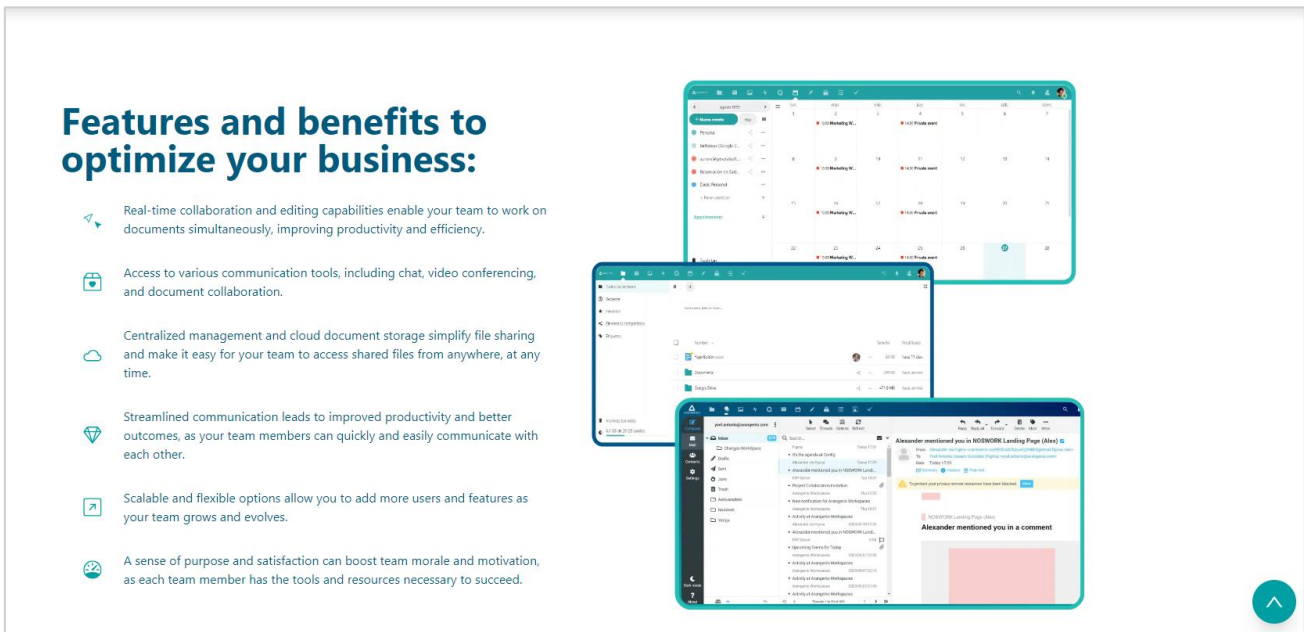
Features and benefits to optimize your business:

Real-time collaboration and editing capabilities enable your team to work on documents simultaneously, improving productivity and efficiency.

Access to various communication tools, including chat, video conferencing, and document collaboration.

Centralized management and cloud document storage simplify file sharing and make it easy for your team to access shared files from anywhere, at any time.

Streamlined communication leads to improved productivity and better outcomes, as your team members can quickly and easily communicate with each other.

Scalable and flexible options allow you to add more users and features as your team grows and evolves.

A sense of purpose and satisfaction can boost team morale and motivation, as each team member has the tools and resources necessary to succeed.

Alexander mentioned you in NOSWORK Landing Page (Alex)

Alexander mentioned you in a comment